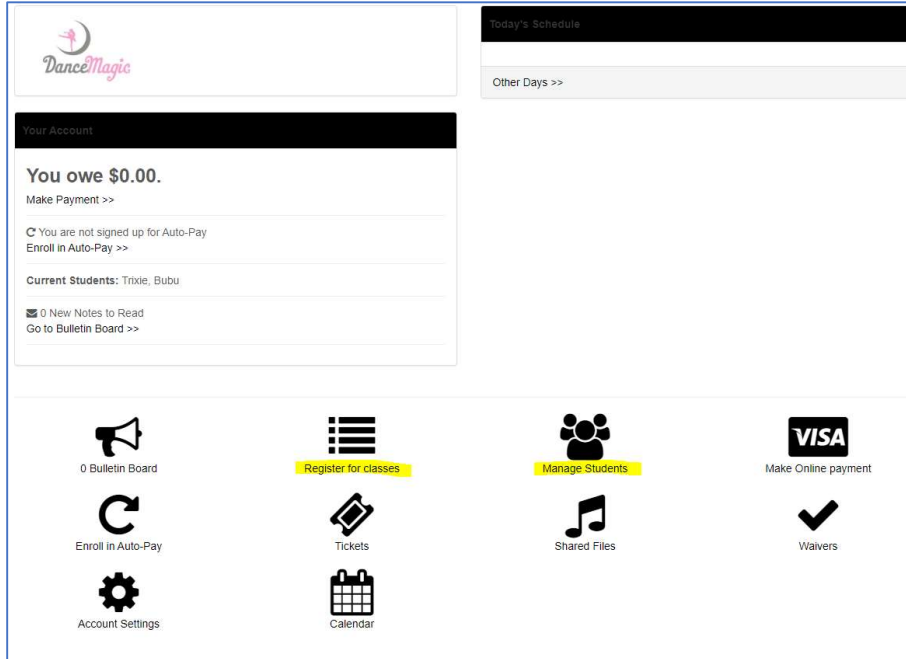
DanceMagic

Today's Schedule

Other Days >>

Your Account

You owe $0.00.

Make Payment >>

You are not signed up for Auto-Pay
Enroll in Auto-Pay >>

Current Students: Trixie, Bubu

0 New Notes to Read
Go to Bulletin Board >>

0 Bulletin Board

Register for classes

Manage Students

VISA
Make Online payment

Enroll in Auto-Pay

Tickets

Shared Files

Waivers

Account Settings

Calendar